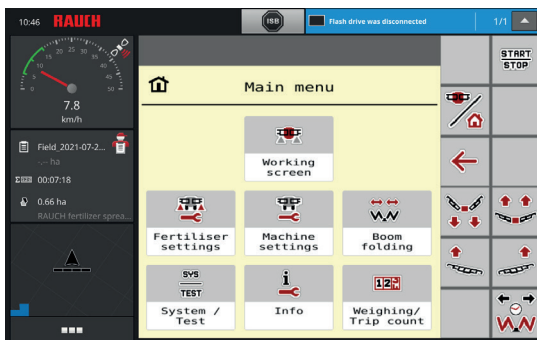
10:46 RAUCH

ISB

Flash drive was disconnected

1/1

START
STOP

5 10 15 20 25 30 35 40 45 50

7.8
km/h

Field_2021-07-2...
-.-- ha

00:07:18

0.66 ha
RAUCH fertilizer sprea...

Main menu

Working screen

Fertiliser settings

Machine settings

Boom folding

SYS
TEST
System / Test

Info

Weighing/ Trip count

12